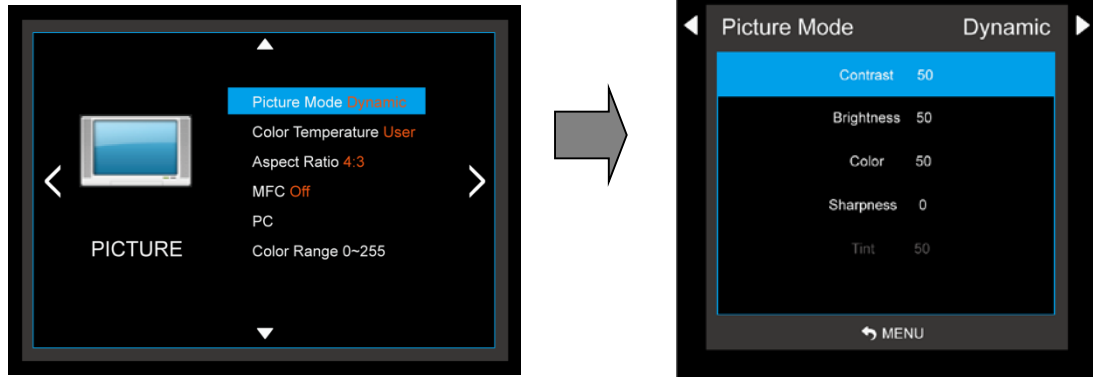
PICTURE

Picture Mode Dynamic
Color Temperature User
Aspect Ratio 4:3
MFC Off
PC
Color Range 0~255

Picture Mode Dynamic

| | |
|---|---|
| Contrast | 50 |
| Brightness | 50 |
| Color | 50 |
| Sharpness | 0 |
| Tint | 50 |

MENU